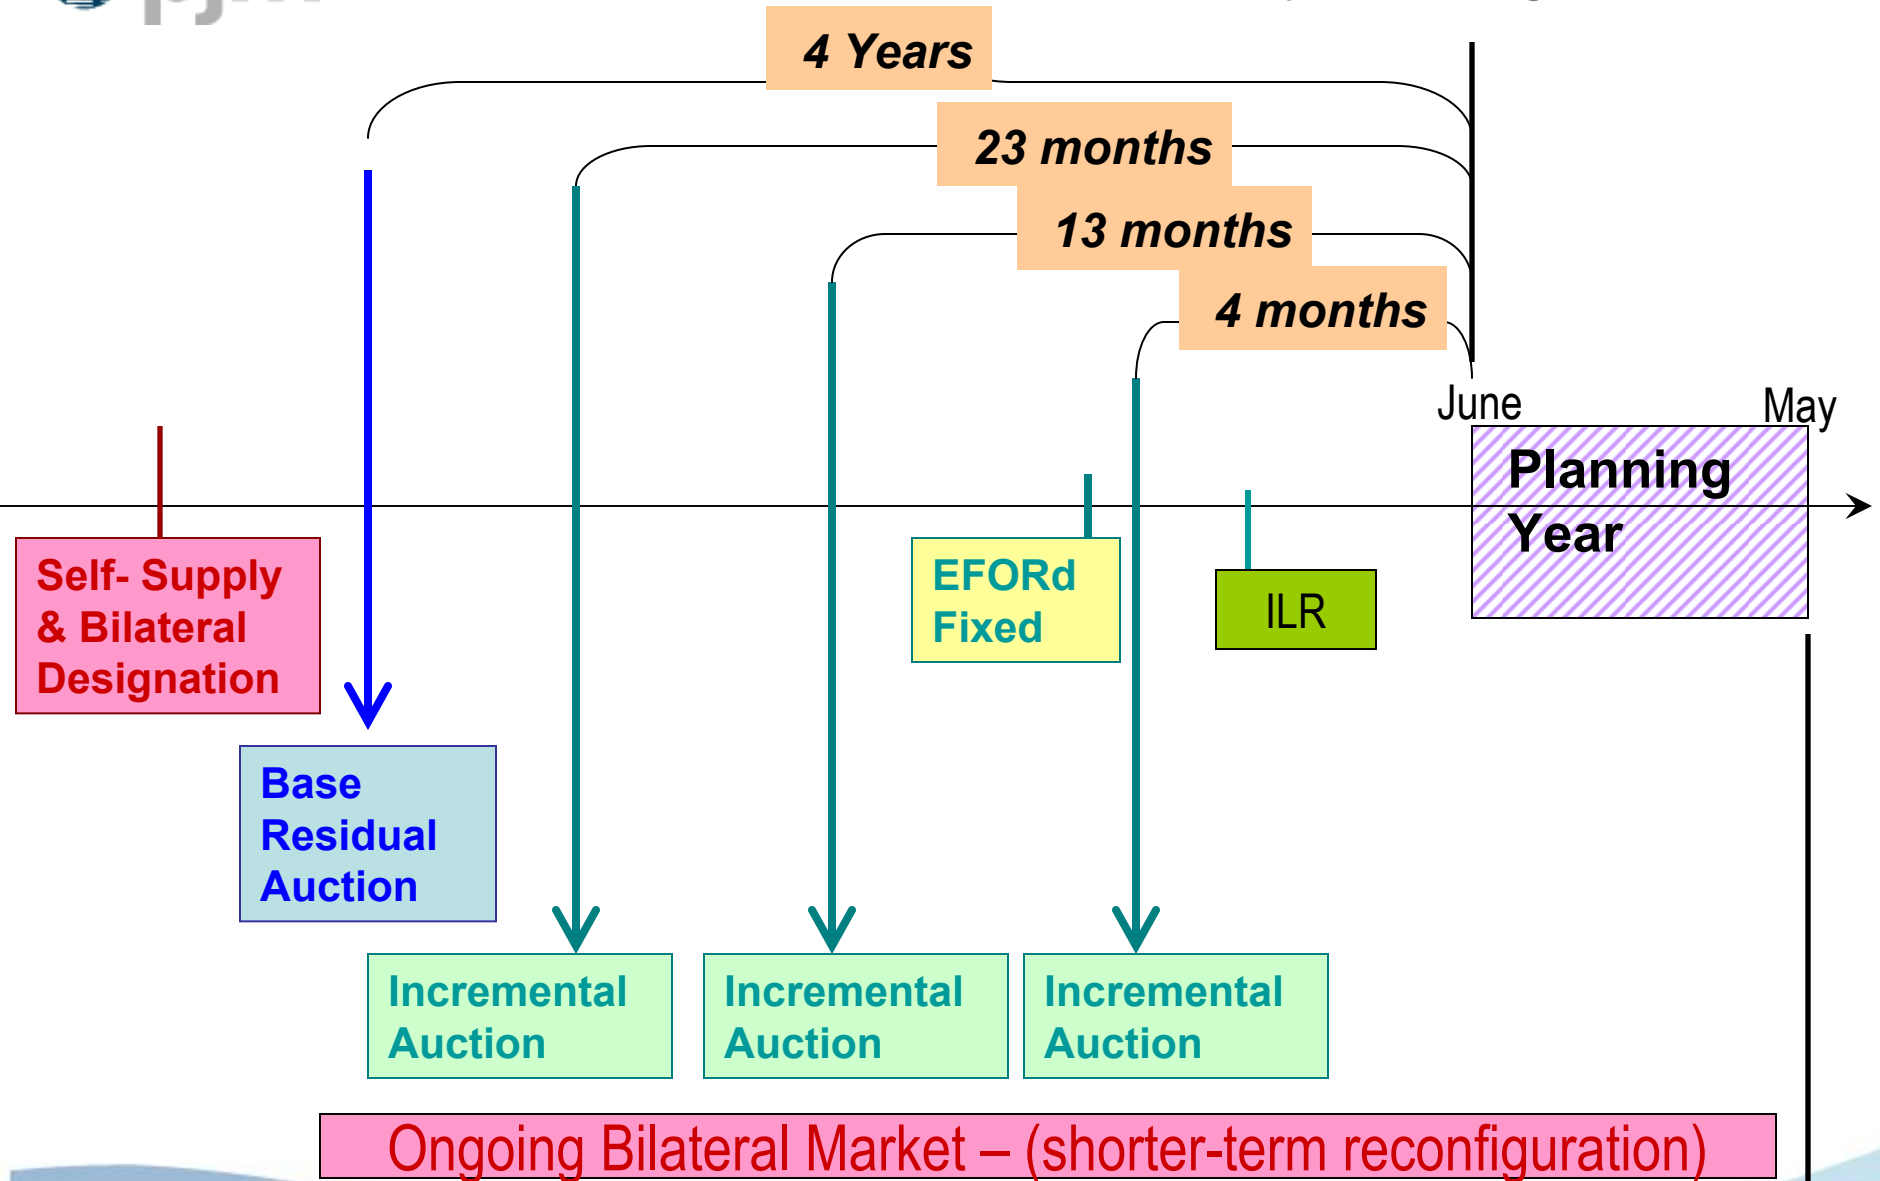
4 Years

23 months

13 months

4 months

June

May

Planning Year

Self- Supply & Bilateral Designation

EFORd Fixed

ILR

Base Residual Auction

Incremental Auction

Incremental Auction

Incremental Auction

Ongoing Bilateral Market – (shorter-term reconfiguration)